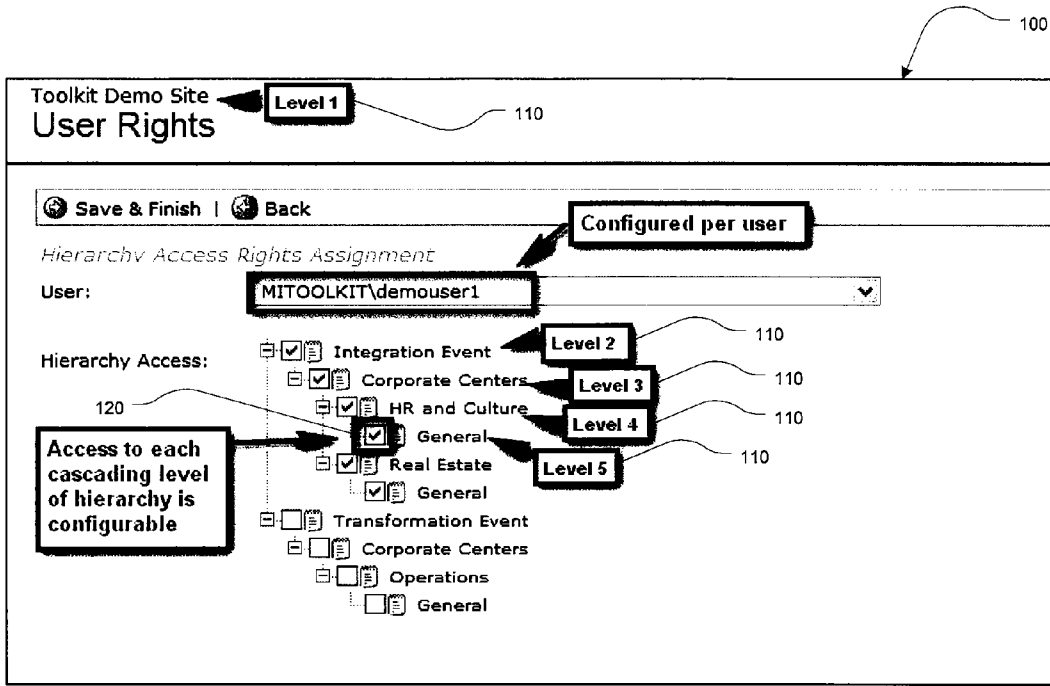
100

Toolkit Demo Site
User Rights

Level 1

110

Save & Finish | Back

Configured per user

Hierarchy Access Rights Assignment

User: MITOOLKIT\demouser1

Hierarchy Access:

Integration Event
Level 2
110
Corporate Centers
Level 3
110
HR and Culture
Level 4
110
120
General
Level 5
110
Real Estate
General
Transformation Event
Corporate Centers
Operations
General

Access to each cascading level of hierarchy is configurable